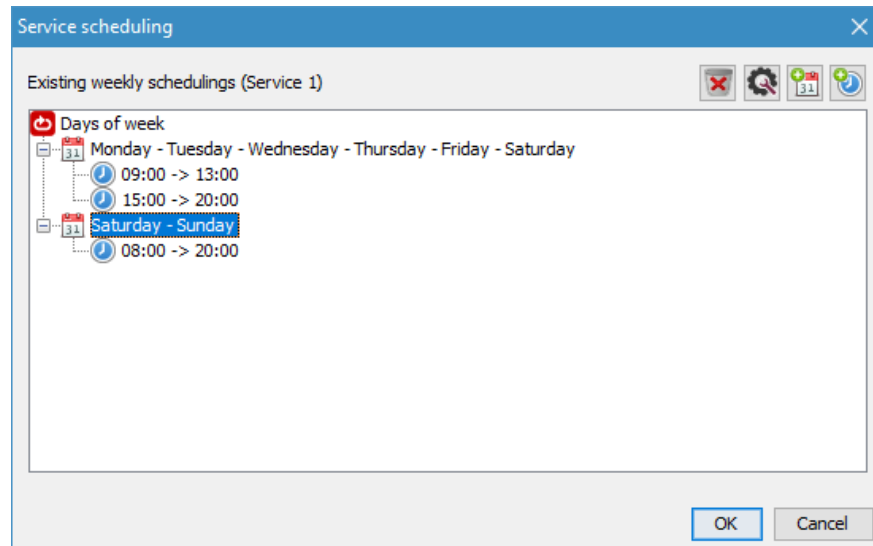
Service scheduling

Existing weekly schedulings (Service 1)

Days of week
31 Monday - Tuesday - Wednesday - Thursday - Friday - Saturday
09:00 -> 13:00
15:00 -> 20:00
31 Saturday - Sunday
08:00 -> 20:00

OK Cancel